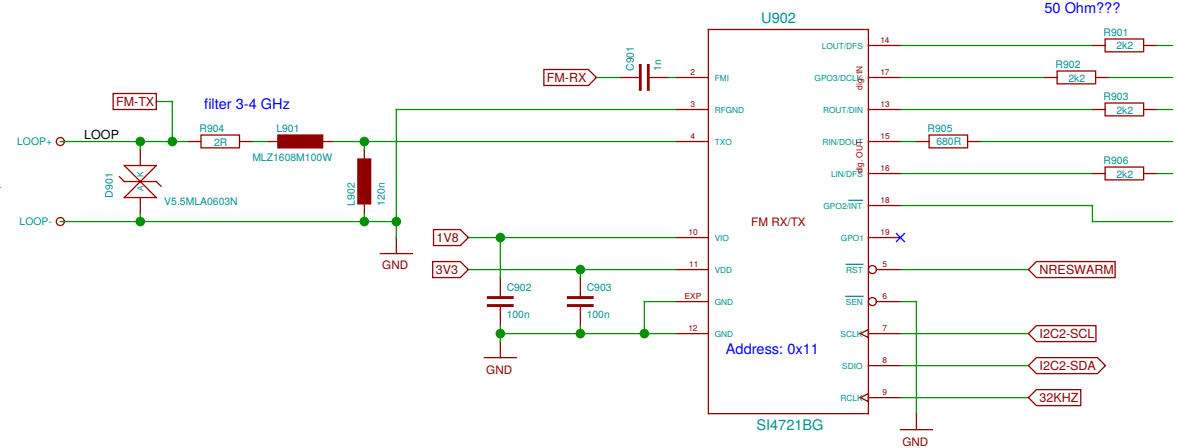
U902

50 Ohm???

FM-TX

filter 3-4 GHz

LOOP+

LOOP

R904

2R

L901

MLZ1608M100W

D901

V5.5MLA0603N

L902

120n

LOOP-

GND

FM-RX

C901

1n

2 FMI

3 RFGND

4 TXO

1V8

10 VIO

3V3

11 VDD

C902

100n

C903

100n

EXP GND

12 GND

GND

FM RX/TX

Address: 0x11

SI4721BG

LOUT/DFS 14

R901

2k2

GPO3/DCLK 17

R902

2k2

ROUT/DIN 13

R903

2k2

RIN/DOUT 15

R905

680R

LIN/DFS 16

R906

2k2

GPO2/$\overline{INT}$ 18

GPO1 19

$\overline{RST}$ 5

NRESWARM

$\overline{SEN}$ 6

SCLK 7

I2C2-SCL

SDIO 8

I2C2-SDA

RCLK 9

32KHZ

GND

dig IN

dig OUT